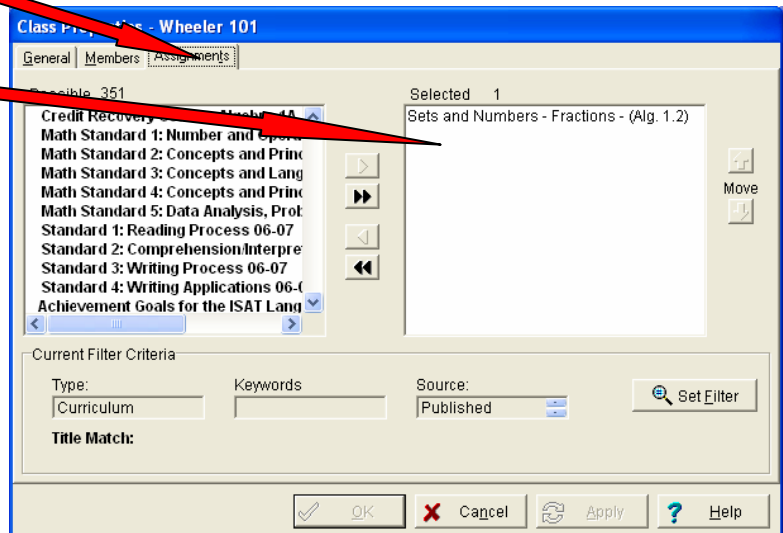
Class Pr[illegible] - Wheeler 101

General | Members | Assignments

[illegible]ossible 351

Credit Recovery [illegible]
Math Standard 1: Number and Oper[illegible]
Math Standard 2: Concepts and Princ
Math Standard 3: Concepts and Lang
Math Standard 4: Concepts and Princ
Math Standard 5: Data Analysis, Prob
Standard 1: Reading Process 06-07
Standard 2: Comprehension/Interpret
Standard 3: Writing Process 06-07
Standard 4: Writing Applications 06-0
Achievement Goals for the ISAT Lang

Selected 1

Sets and Numbers - Fractions - (Alg. 1.2)

Move

Current Filter Criteria

Type:
Curriculum

Keywords

Source:
Published

Set Filter

Title Match:

OK
Cancel
Apply
Help